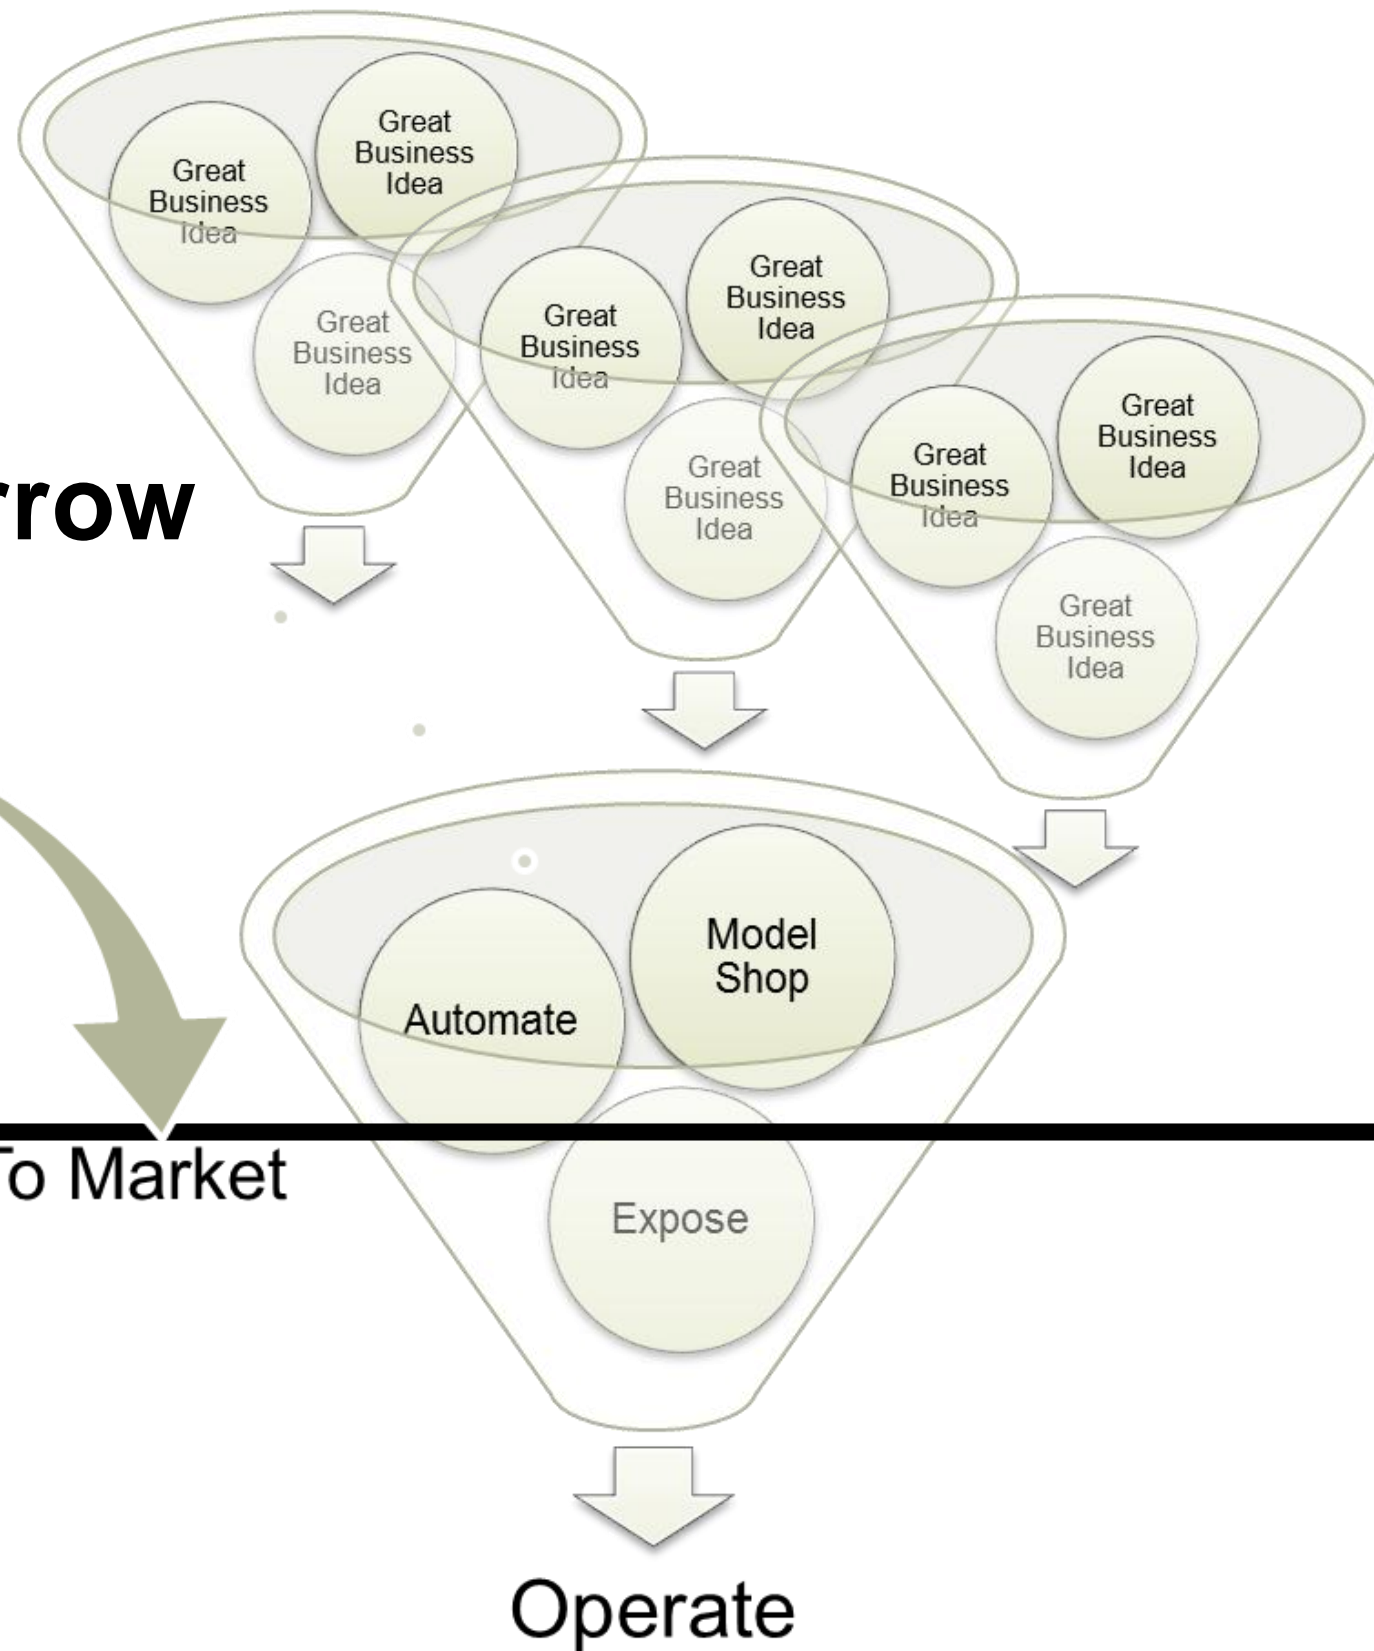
Great Business Idea

Great Business Idea

Great Business Idea

rrow

Great Business Idea

Great Business Idea

Great Business Idea

Great Business Idea

Great Business Idea

Great Business Idea

Automate

Model Shop

o Market

Expose

Operate